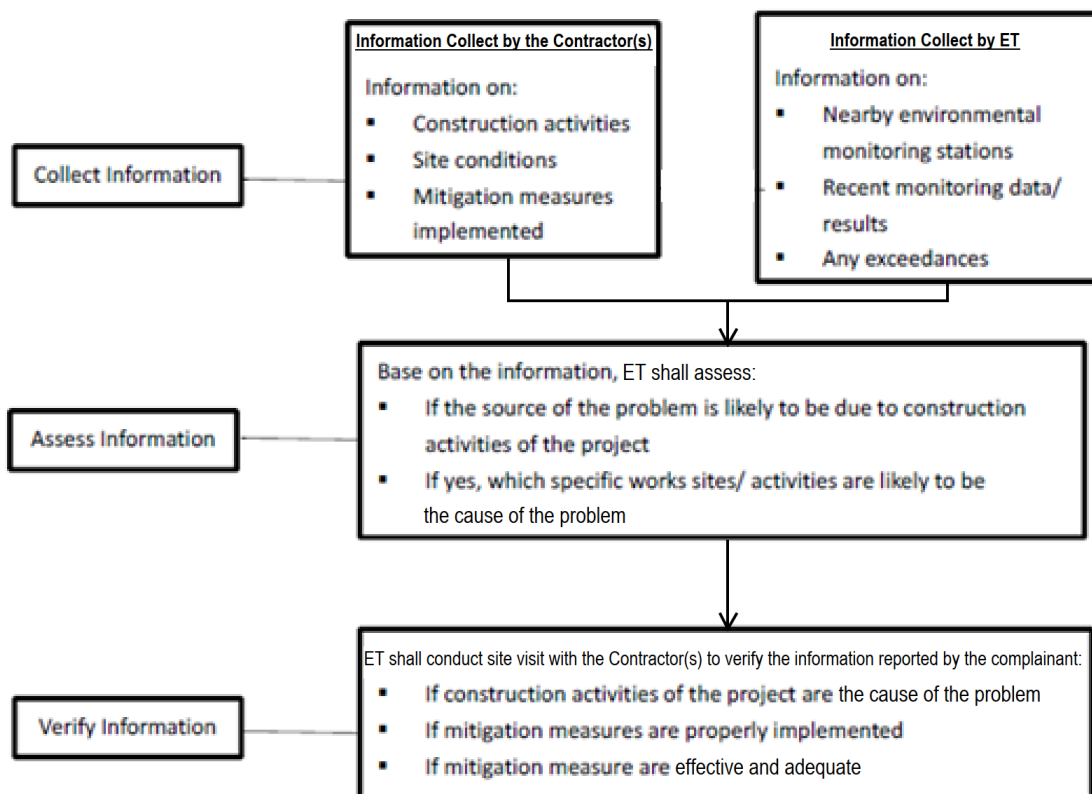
Information Collect by the Contractor(s)

Information on:

- Construction activities
- Site conditions
- Mitigation measures implemented

Information Collect by ET

Information on:

- Nearby environmental monitoring stations
- Recent monitoring data/ results
- Any exceedances

Collect Information

Base on the information, ET shall assess:

- If the source of the problem is likely to be due to construction activities of the project
- If yes, which specific works sites/ activities are likely to be the cause of the problem

Assess Information

ET shall conduct site visit with the Contractor(s) to verify the information reported by the complainant:

- If construction activities of the project are the cause of the problem
- If mitigation measures are properly implemented
- If mitigation measure are effective and adequate

Verify Information